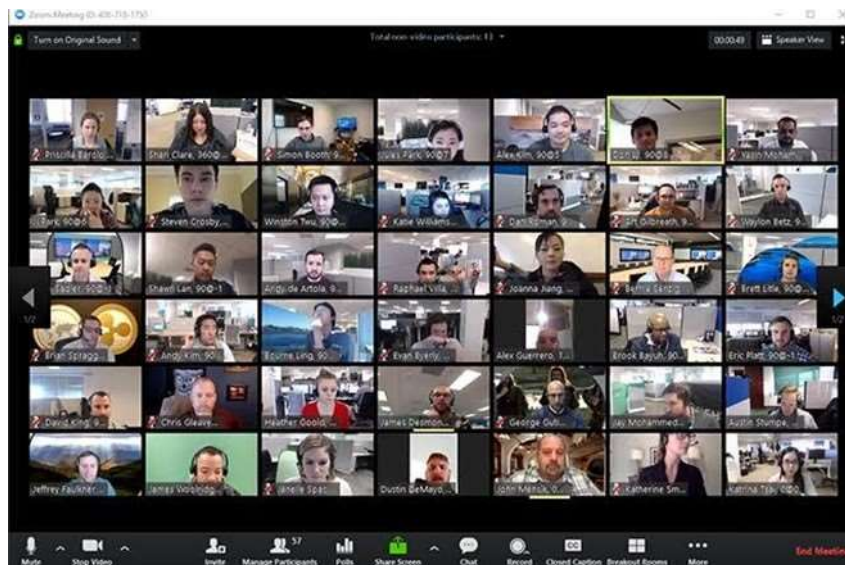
Zoom Meeting ID: 408-718-1750

Turn on Original Sound

Total non video participants: 13

00:00:49

Speaker View

Priscilla Barolo

Shari Clare, 360@...

Simon Booth, 9...

Jules Park, 90@...

Alex Kim, 90@3

Dan Li, 90@...

Yasin Mohan...

Tariq, 90@...

Steven Crosby...

Winston Tsu, 90@...

Katie Williams...

Dan Roman, 9...

Art Gilbreath, 9...

Waylon Betz, 9...

Jadler, 90@...

Shawn Lan, 90@-1

Andy de Artola, 9...

Raphael Villa...

Joanna Jiang...

Bertha Santo...

Brett Little, 90@...

1/2

1/2

Brian Spragg...

Andy Kim, 90...

Bourne Ling, 90...

Evan Byerly...

Alex Guerrero, T...

Brook Bayuh, 90...

Eric Platt, 90@-1

David King, 9...

Chris Gleave...

Heather Goold...

James Desmon...

George Guti...

Jay Mohammed...

Austin Stumpe...

Jeffrey Faulkner

James Woolridge

Janelle Spac...

Dustin DeMayo...

John Mencik, 90...

Katherine Sm...

Katrina Tay, 90@...

Mute

Stop Video

Invite

37

Manage Participants

Polls

Share Screen

Chat

Record

CC

Closed Caption

Breakout Rooms

More

End Meeting